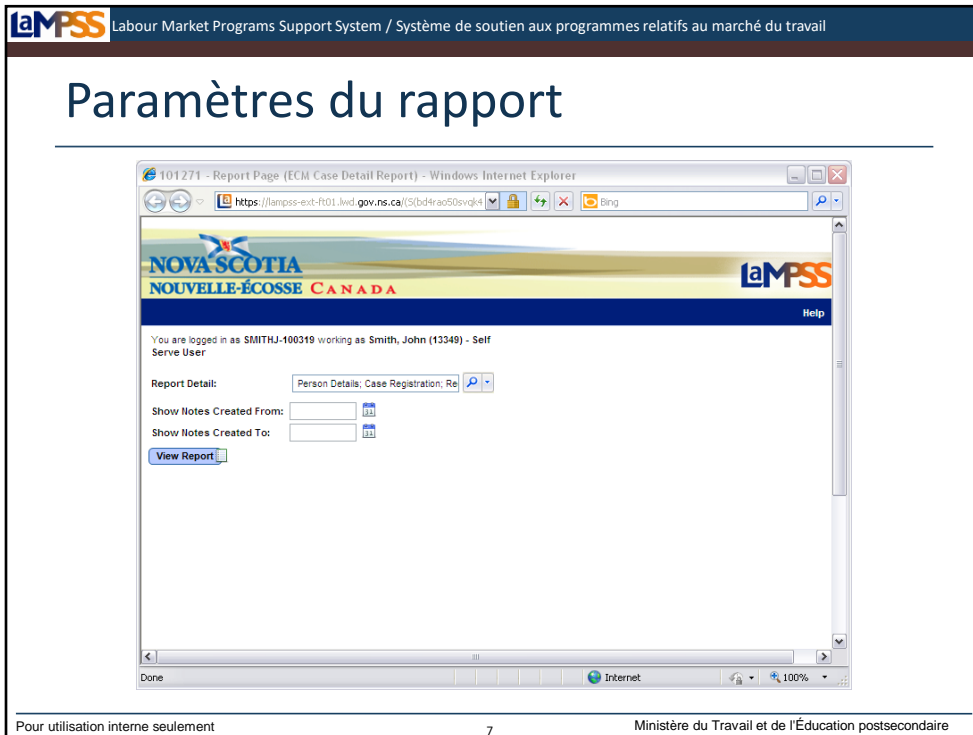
LaMPSS Labour Market Programs Support System / Système de soutien aux programmes relatifs au marché du travail

Paramètres du rapport

101271 - Report Page (ECM Case Detail Report) - Windows Internet Explorer

https://lampss-ext-ft01.lwd.gov.ns.ca/(S(bd4rao50svqk4

Bing

NOVA SCOTIA
NOUVELLE-ÉCOSSE CANADA

LaMPSS

Help

You are logged in as SMITHJ-100319 working as Smith, John (13349) - Self Serve User

Report Detail: Person Details; Case Registration; Re

Show Notes Created From:

Show Notes Created To:

View Report

Done

Internet

100%

Pour utilisation interne seulement

7

Ministère du Travail et de l'Éducation postsecondaire